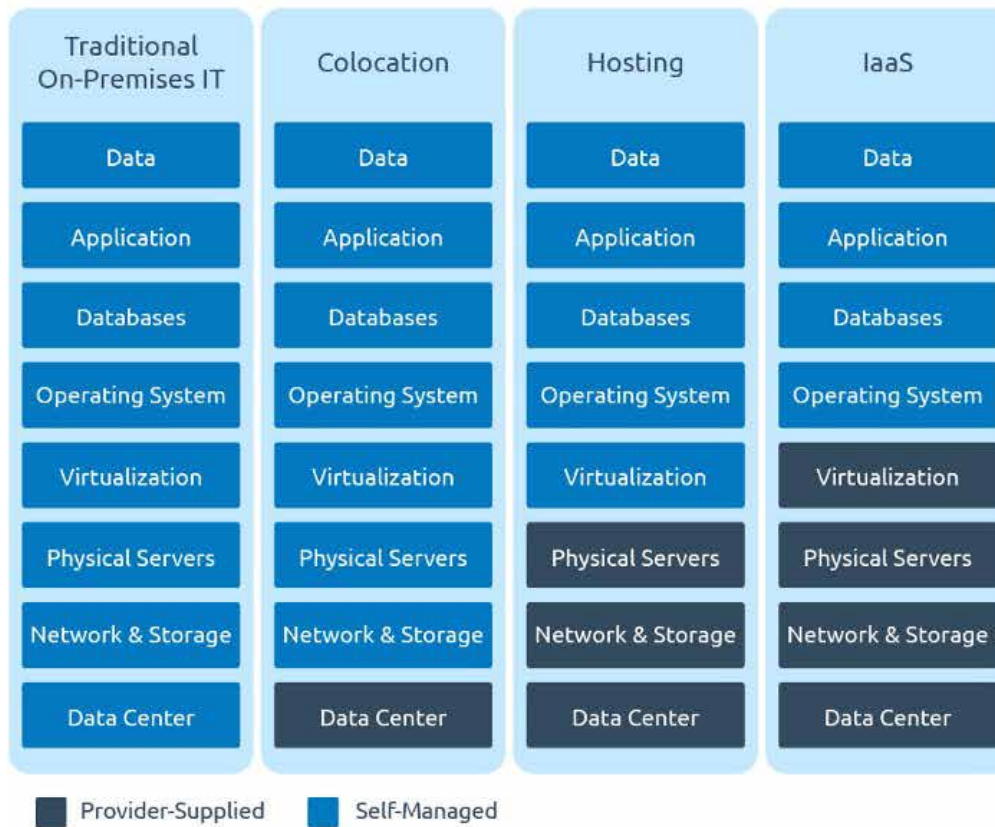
| Traditional On-Premises IT | Colocation | Hosting | IaaS |
|---|---|---|---|
| Data | Data | Data | Data |
| Application | Application | Application | Application |
| Databases | Databases | Databases | Databases |
| Operating System | Operating System | Operating System | Operating System |
| Virtualization | Virtualization | Virtualization | Virtualization |
| Physical Servers | Physical Servers | Physical Servers | Physical Servers |
| Network & Storage | Network & Storage | Network & Storage | Network & Storage |
| Data Center | Data Center | Data Center | Data Center |

Provider-Supplied Self-Managed